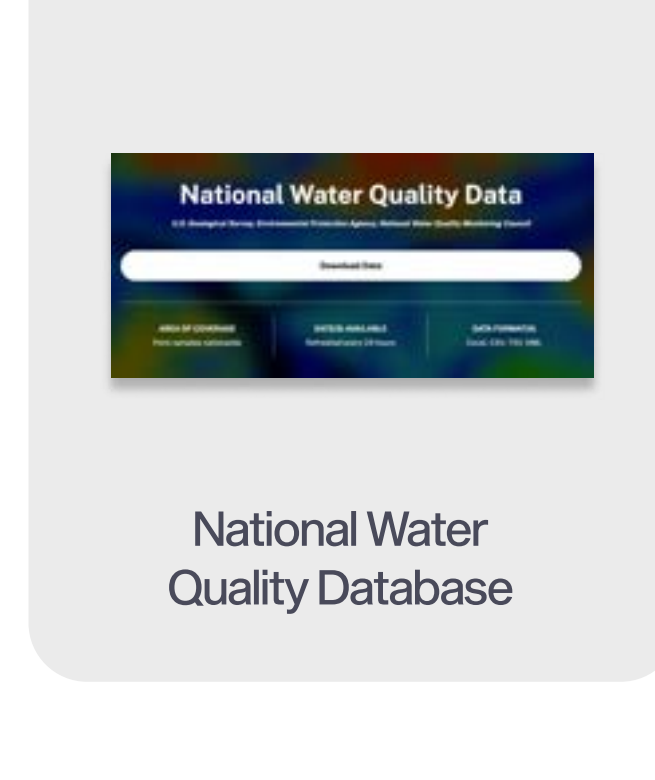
National Water Quality Data

U.S. Geological Survey, Environmental Protection Agency, National Water Quality Monitoring Council

Download Data

AREA OF COVERAGE
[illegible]

DATE(S) AVAILABLE
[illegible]

DATA FORMAT(S)
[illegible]

National Water Quality Database